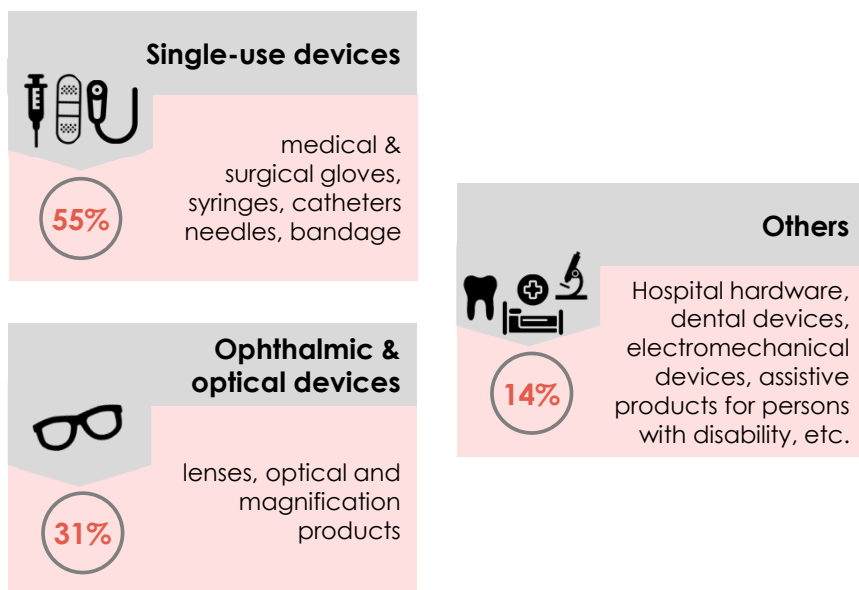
Single-use devices

55%

medical & surgical gloves, syringes, catheters needles, bandage

Ophthalmic & optical devices

31%

lenses, optical and magnification products

Others

14%

Hospital hardware, dental devices, electromechanical devices, assistive products for persons with disability, etc.